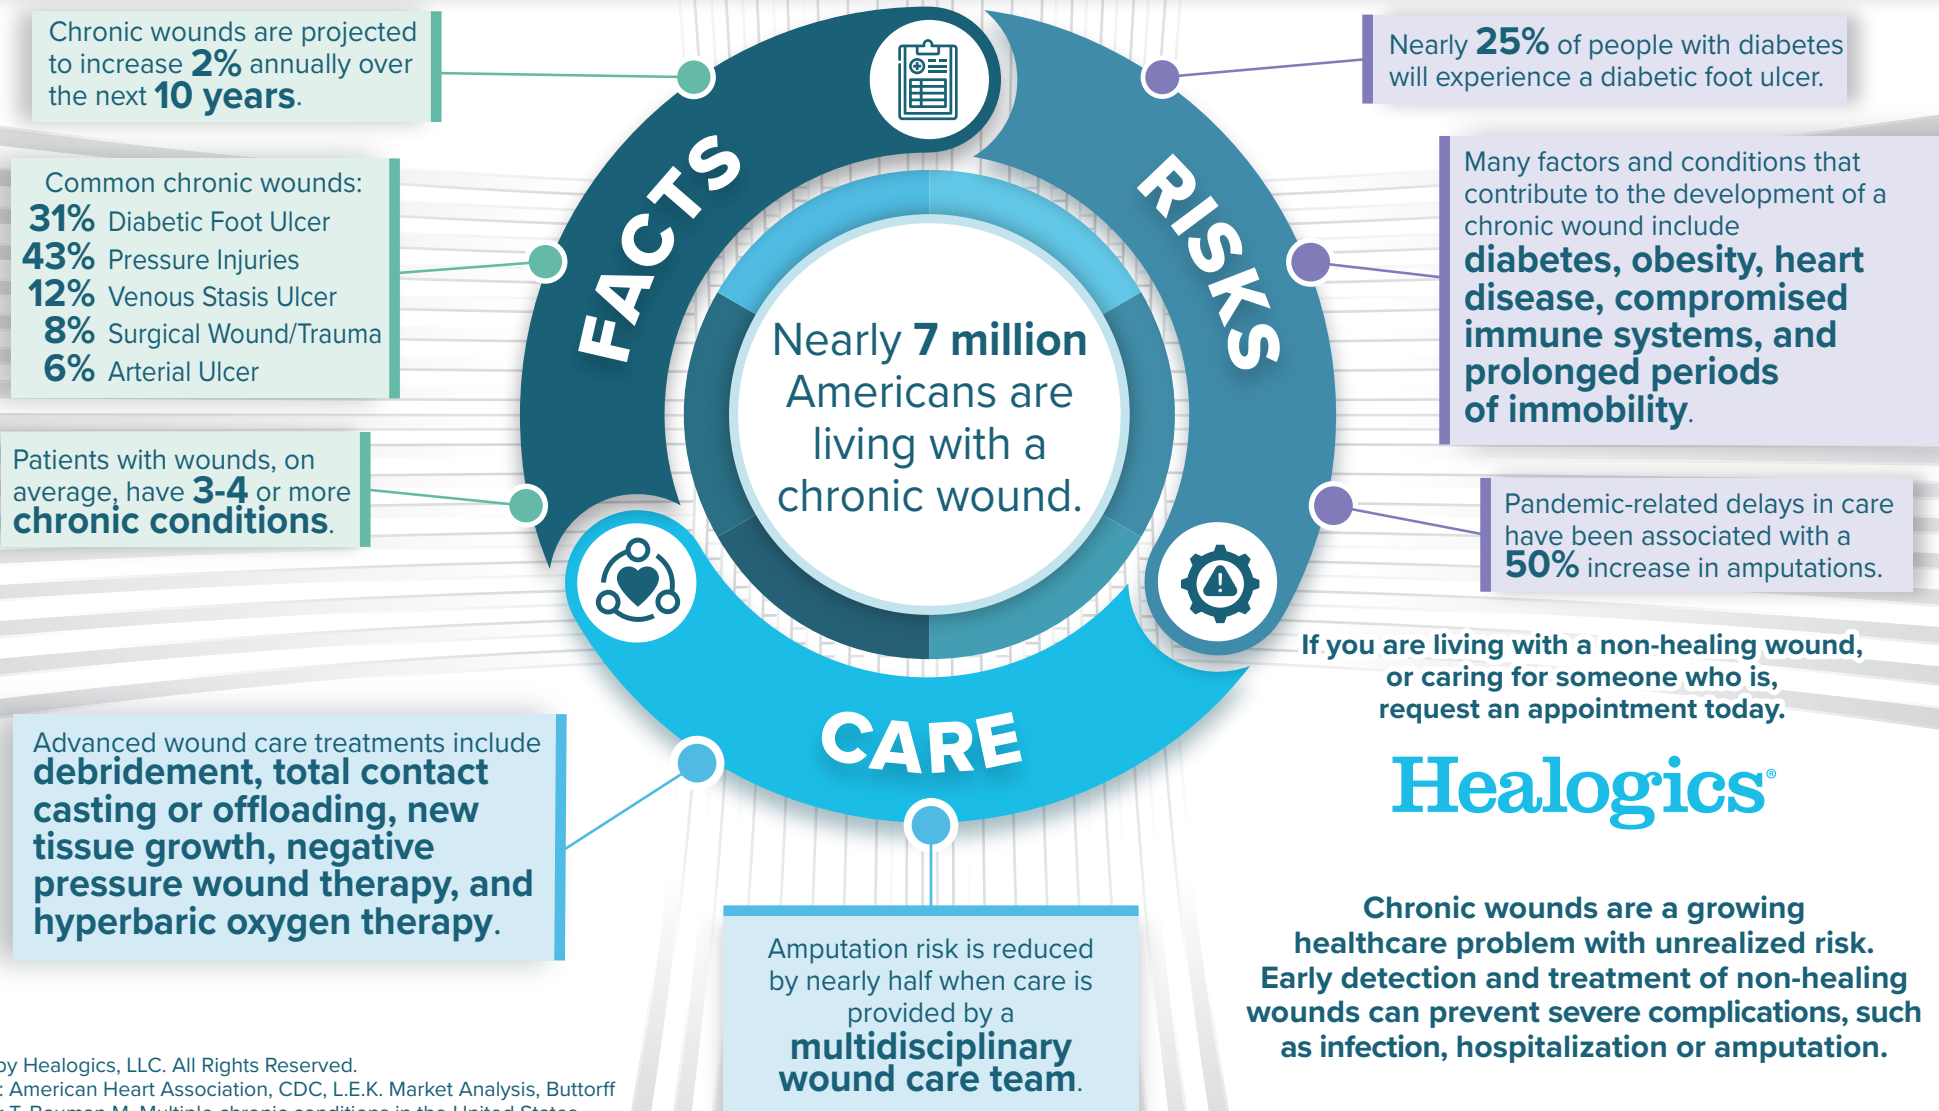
Chronic wounds are projected to increase 2% annually over the next 10 years.

Common chronic wounds:
31% Diabetic Foot Ulcer
43% Pressure Injuries
12% Venous Stasis Ulcer
8% Surgical Wound/Trauma
6% Arterial Ulcer

Patients with wounds, on average, have 3-4 or more chronic conditions.

FACTS

RISKS

CARE

Nearly 7 million Americans are living with a chronic wound.

Nearly 25% of people with diabetes will experience a diabetic foot ulcer.

Many factors and conditions that contribute to the development of a chronic wound include diabetes, obesity, heart disease, compromised immune systems, and prolonged periods of immobility.

Pandemic-related delays in care have been associated with a 50% increase in amputations.

If you are living with a non-healing wound, or caring for someone who is, request an appointment today.

Healogics®

Advanced wound care treatments include debridement, total contact casting or offloading, new tissue growth, negative pressure wound therapy, and hyperbaric oxygen therapy.

Amputation risk is reduced by nearly half when care is provided by a multidisciplinary wound care team.

Chronic wounds are a growing healthcare problem with unrealized risk. Early detection and treatment of non-healing wounds can prevent severe complications, such as infection, hospitalization or amputation.

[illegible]by Healogics, LLC. All Rights Reserved.
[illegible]: American Heart Association, CDC, L.E.K. Market Analysis, Buttorff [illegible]
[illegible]